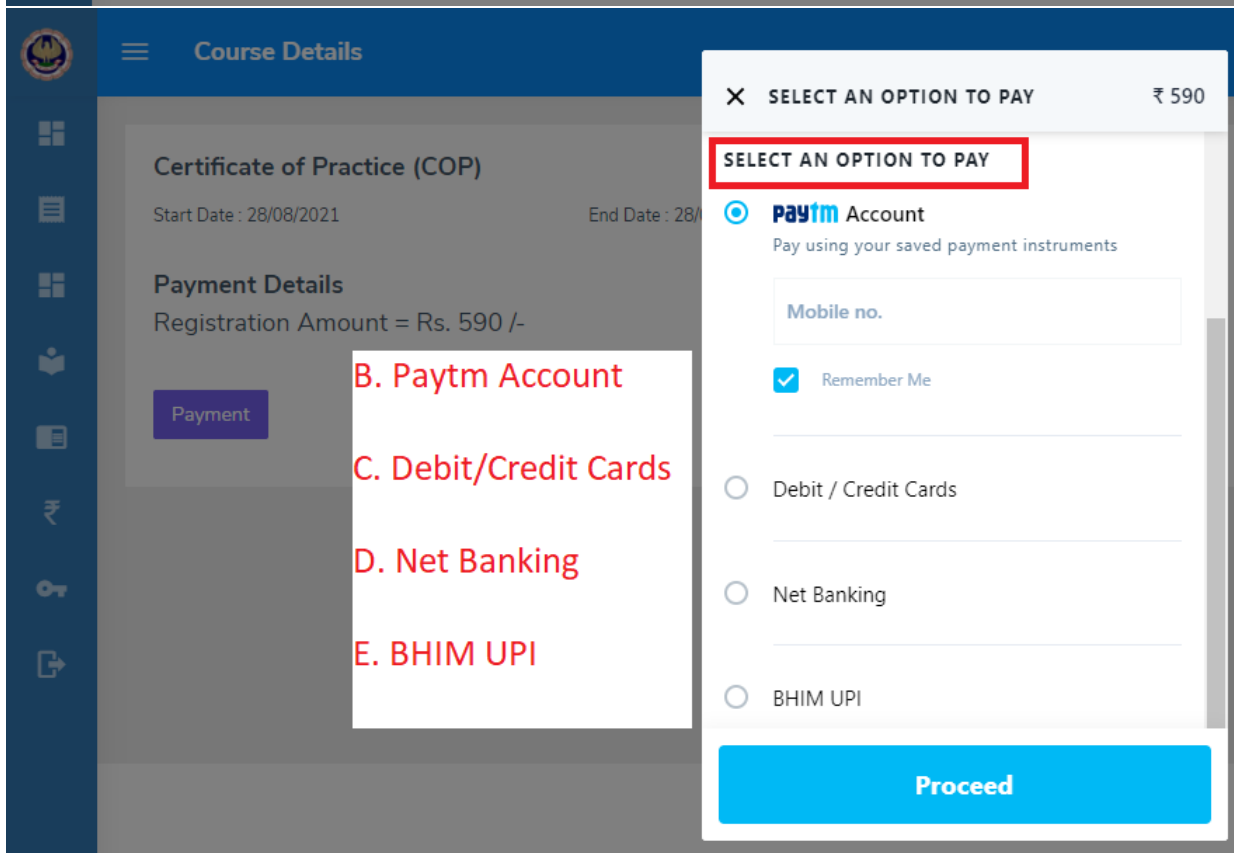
Course Details

Certificate of Practice (COP)

Start Date : 28/08/2021

End Date : 28/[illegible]

Payment Details

Registration Amount = Rs. 590 /-

Payment

B. Paytm Account

C. Debit/Credit Cards

D. Net Banking

E. BHIM UPI

× SELECT AN OPTION TO PAY ₹ 590

SELECT AN OPTION TO PAY

Paytm Account

Pay using your saved payment instruments

Mobile no.

Remember Me

Debit / Credit Cards

Net Banking

BHIM UPI

Proceed